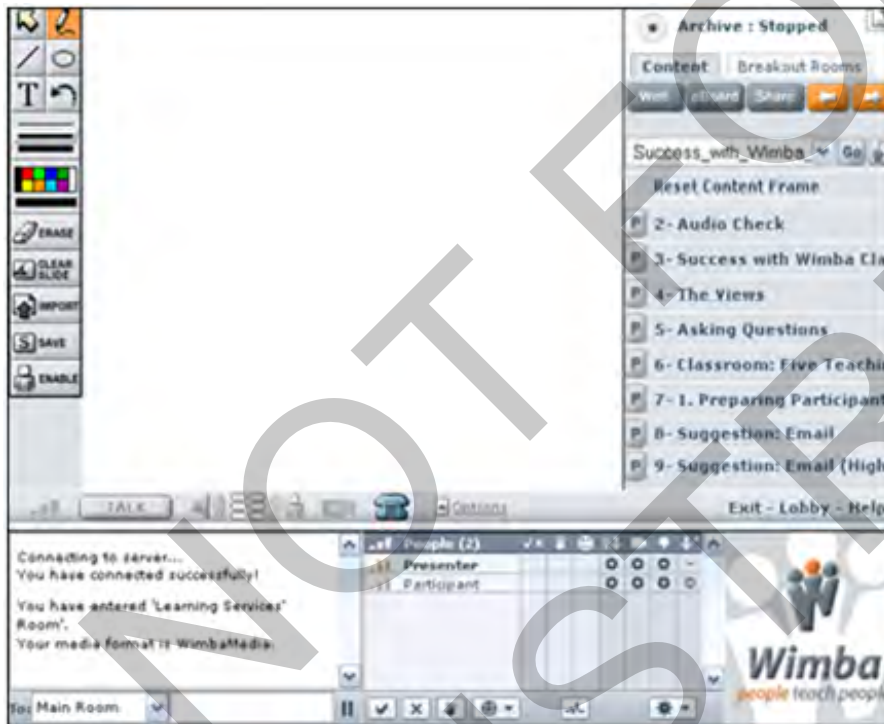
ERASE
CLEAR SLIDE
IMPORT
SAVE
ENABLE

Archive : Stopped
Content Breakout Rooms
Web eBoard Share
Success_with_Wimba_ Go
Reset Content Frame
2- Audio Check
3- Success with Wimba Cla
4- The Views
5- Asking Questions
6- Classroom: Five Teachi
7- 1. Preparing Participant
8- Suggestion: Email
9- Suggestion: Email (High

TALK
Options
Exit - Lobby - Help

Connecting to server...
You have connected successfully!
You have entered 'Learning Services' Room'.
Your media format is WimbaMedia.

People (2)
Presenter
Participant

To: Main Room

Wimba
people teach peopl